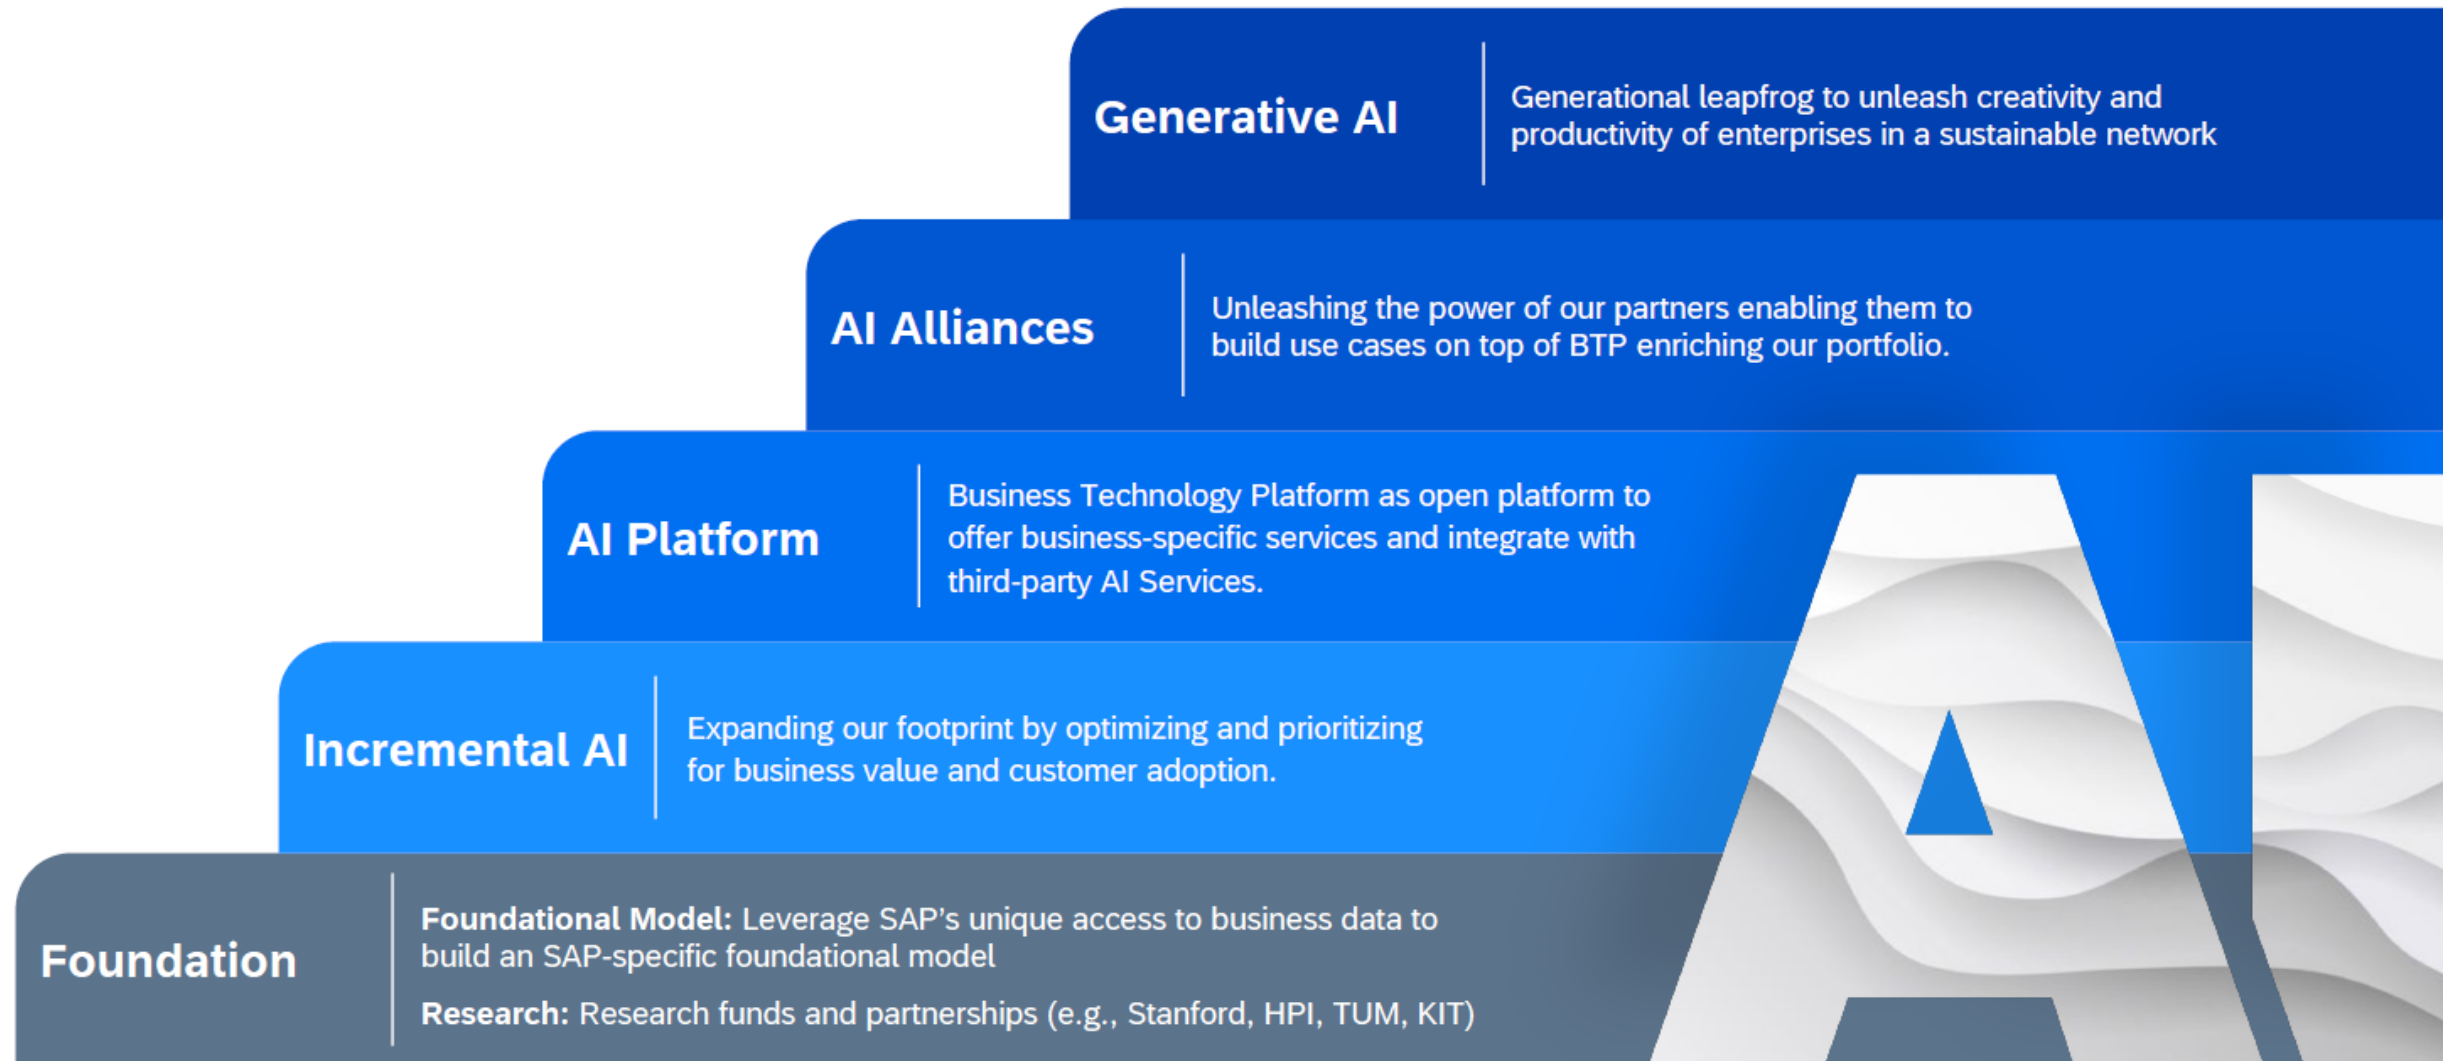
Generative AI

Generational leapfrog to unleash creativity and productivity of enterprises in a sustainable network

AI Alliances

Unleashing the power of our partners enabling them to build use cases on top of BTP enriching our portfolio.

AI Platform

Business Technology Platform as open platform to offer business-specific services and integrate with third-party AI Services.

Incremental AI

Expanding our footprint by optimizing and prioritizing for business value and customer adoption.

Foundation

**Foundational Model:** Leverage SAP's unique access to business data to build an SAP-specific foundational model

**Research:** Research funds and partnerships (e.g., Stanford, HPI, TUM, KIT)